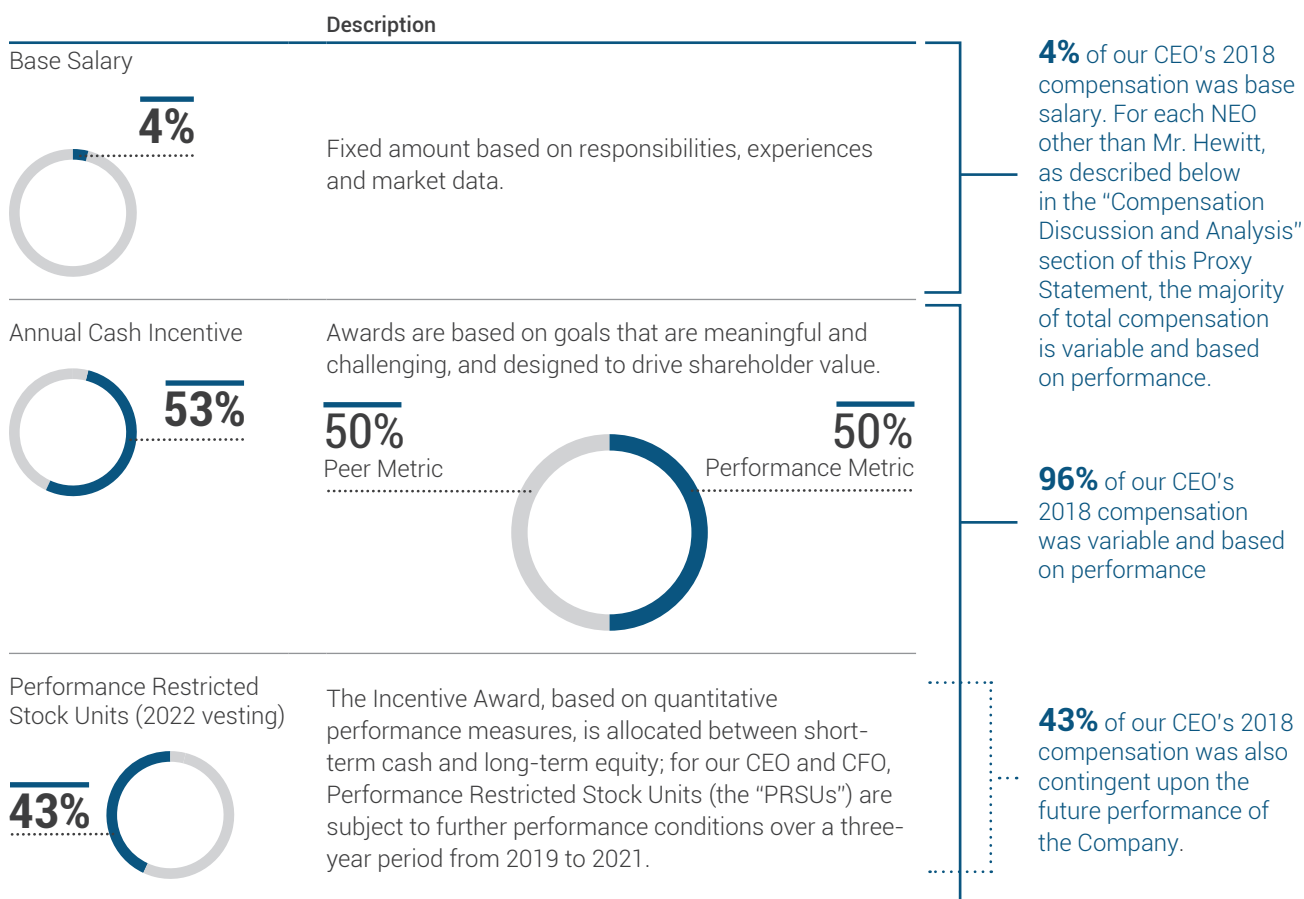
Description

Base Salary

4%

Fixed amount based on responsibilities, experiences and market data.

Annual Cash Incentive

53%

Awards are based on goals that are meaningful and challenging, and designed to drive shareholder value.

50%
Peer Metric

50%
Performance Metric

Performance Restricted Stock Units (2022 vesting)

43%

The Incentive Award, based on quantitative performance measures, is allocated between short-term cash and long-term equity; for our CEO and CFO, Performance Restricted Stock Units (the "PRSUs") are subject to further performance conditions over a three-year period from 2019 to 2021.

**4%** of our CEO's 2018 compensation was base salary. For each NEO other than Mr. Hewitt, as described below in the "Compensation Discussion and Analysis" section of this Proxy Statement, the majority of total compensation is variable and based on performance.

**96%** of our CEO's 2018 compensation was variable and based on performance

**43%** of our CEO's 2018 compensation was also contingent upon the future performance of the Company.